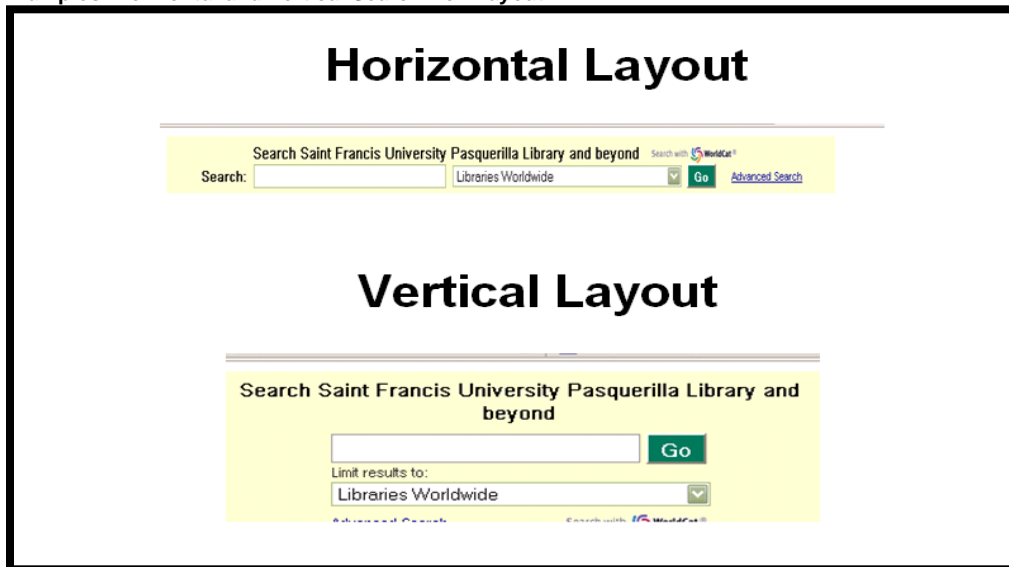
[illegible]

Horizontal Layout

Search Saint Francis University Pasquerilla Library and beyond Search with WorldCat®
Search: Libraries Worldwide Go Advanced Search

Vertical Layout

Search Saint Francis University Pasquerilla Library and beyond
Go
Limit results to:
Libraries Worldwide
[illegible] Search with WorldCat®